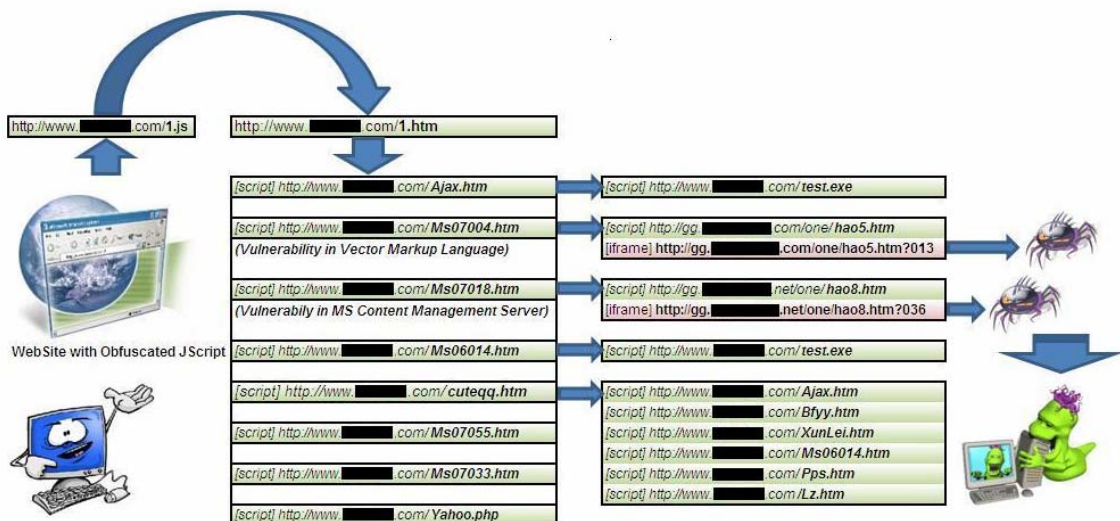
http://www.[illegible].com/1.js

http://www.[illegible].com/1.htm

WebSite with Obfuscated JScript

[script] http://www.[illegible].com/ Ajax.htm

[script] http://www.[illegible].com/ Ms07004.htm
(Vulnerability in Vector Markup Language)

[script] http://www.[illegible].com/ Ms07018.htm
(Vulnerabiliy in MS Content Management Server)

[script] http://www.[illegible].com/ Ms06014.htm

[script] http://www.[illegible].com/ cuteqq.htm

[script] http://www.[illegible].com/ Ms07055.htm

[script] http://www.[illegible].com/ Ms07033.htm

[script] http://www.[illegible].com/ Yahoo.php

[script] http://www.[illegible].com/ test.exe

[script] http://gg.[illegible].com/one/ hao5.htm
[iframe] http://gg.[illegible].com/one/hao5.htm?013

[script] http://gg.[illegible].net/one/ hao8.htm
[iframe] http://gg.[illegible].net/one/hao8.htm?036

[script] http://www.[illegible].com/ test.exe

[script] http://www.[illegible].com/ Ajax.htm
[script] http://www.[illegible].com/ Bfyy.htm
[script] http://www.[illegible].com/ XunLei.htm
[script] http://www.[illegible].com/ Ms06014.htm
[script] http://www.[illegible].com/ Pps.htm
[script] http://www.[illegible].com/ Lz.htm